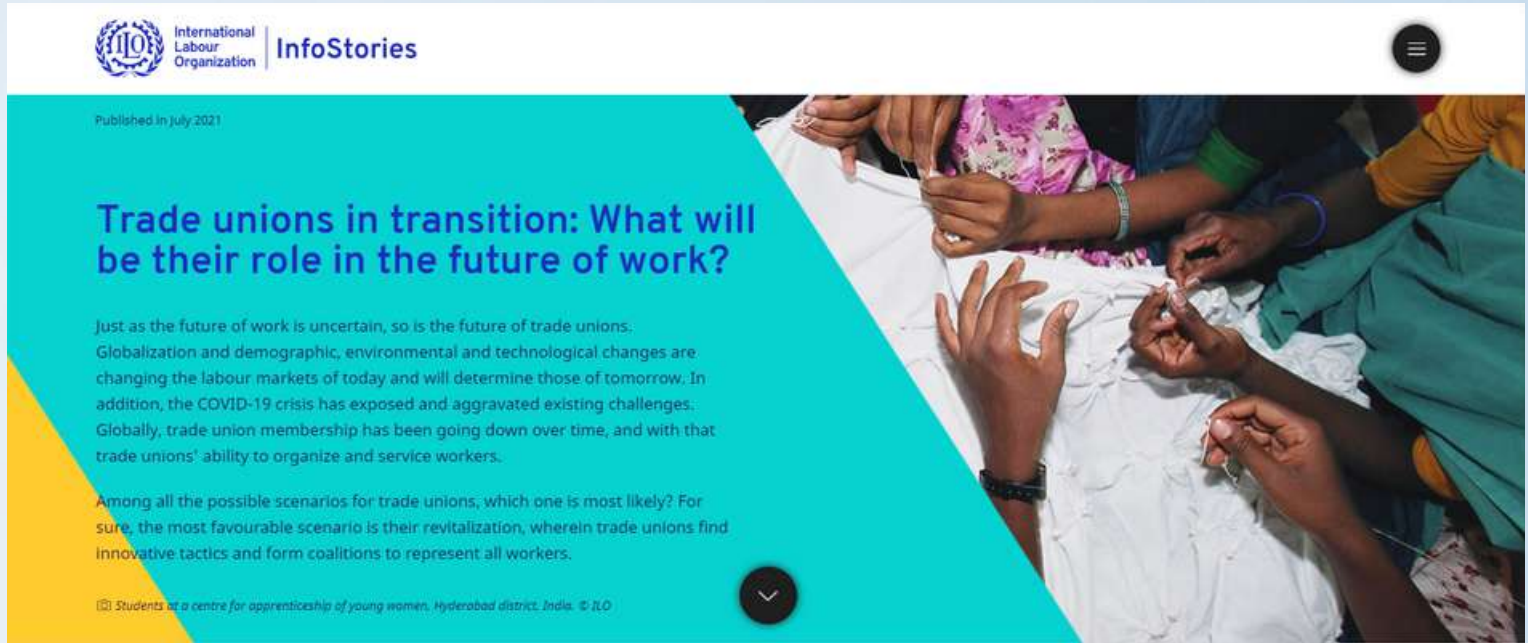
ILO International Labour Organization | InfoStories

Published in July 2021

Trade unions in transition: What will be their role in the future of work?

Just as the future of work is uncertain, so is the future of trade unions. Globalization and demographic, environmental and technological changes are changing the labour markets of today and will determine those of tomorrow. In addition, the COVID-19 crisis has exposed and aggravated existing challenges. Globally, trade union membership has been going down over time, and with that trade unions' ability to organize and service workers.

Among all the possible scenarios for trade unions, which one is most likely? For sure, the most favourable scenario is their revitalization, wherein trade unions find innovative tactics and form coalitions to represent all workers.

Students at a centre for apprenticeship of young women, Hyderabad district, India. © ILO